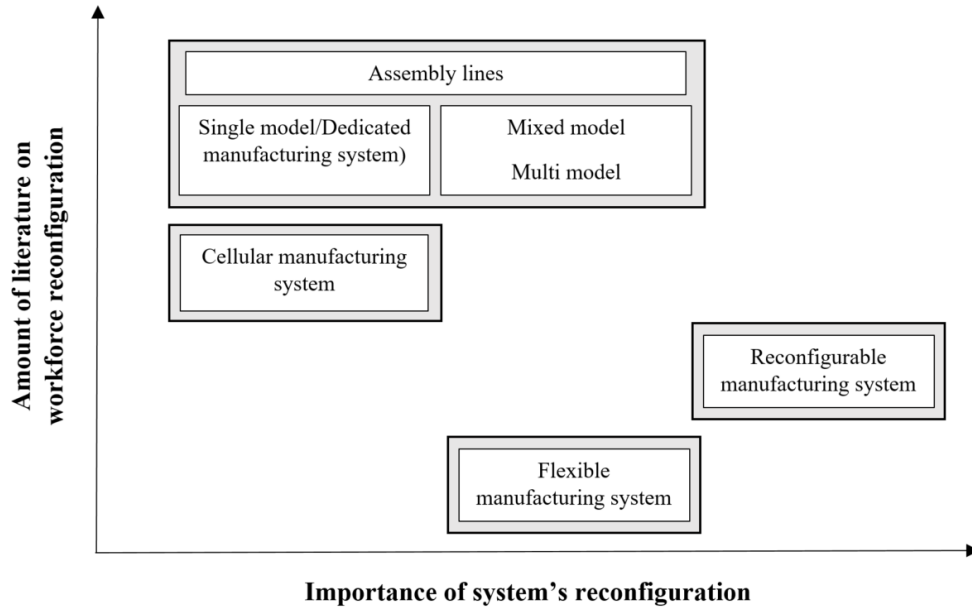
Amount of literature on workforce reconfiguration

Assembly lines

Single model/Dedicated manufacturing system)

Mixed model

Multi model

Cellular manufacturing system

Reconfigurable manufacturing system

Flexible manufacturing system

Importance of system's reconfiguration